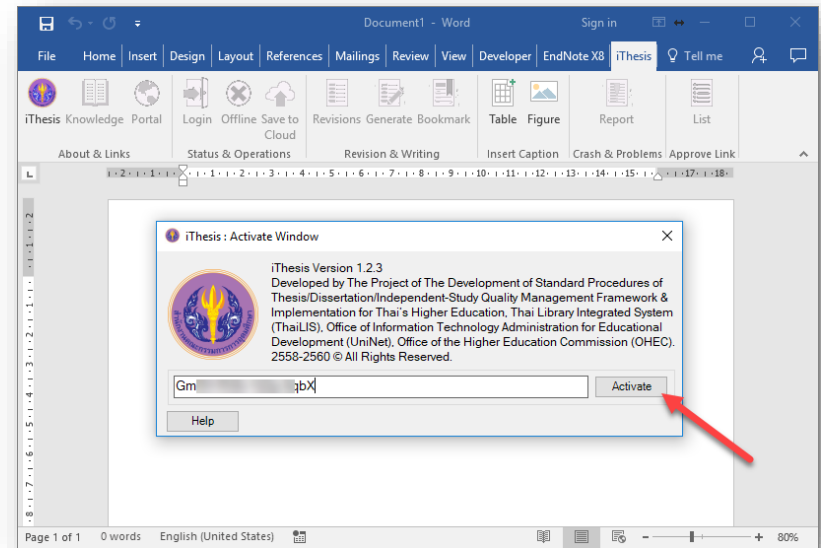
Document1 - Word

Sign in

File | Home | Insert | Design | Layout | References | Mailings | Review | View | Developer | EndNote X8 | iThesis | Tell me

iThesis | Knowledge | Portal | Login | Offline | Save to Cloud | Revisions | Generate | Bookmark | Table | Figure | Report | List

About & Links | Status & Operations | Revision & Writing | Insert Caption | Crash & Problems | Approve Link

iThesis : Activate Window

iThesis Version 1.2.3
Developed by The Project of The Development of Standard Procedures of Thesis/Dissertation/Independent-Study Quality Management Framework & Implementation for Thai's Higher Education, Thai Library Integrated System (ThaiLIS), Office of Information Technology Administration for Educational Development (UniNet), Office of the Higher Education Commission (OHEC). 2558-2560 © All Rights Reserved.

Gm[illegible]qbX

Activate

Help

Page 1 of 1 | 0 words | English (United States) | 80%